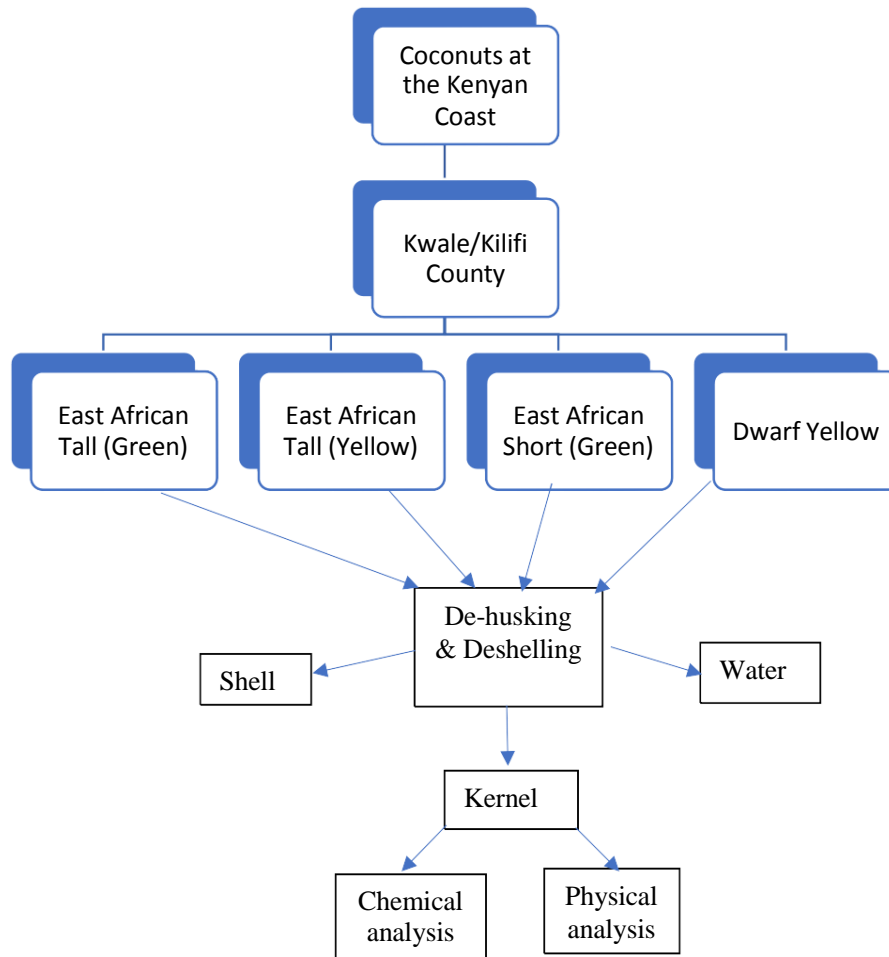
Coconuts at the Kenyan Coast

Kwale/Kilifi County

East African Tall (Green)

East African Tall (Yellow)

East African Short (Green)

Dwarf Yellow

De-husking & Deshelling

Shell

Water

Kernel

Chemical analysis

Physical analysis